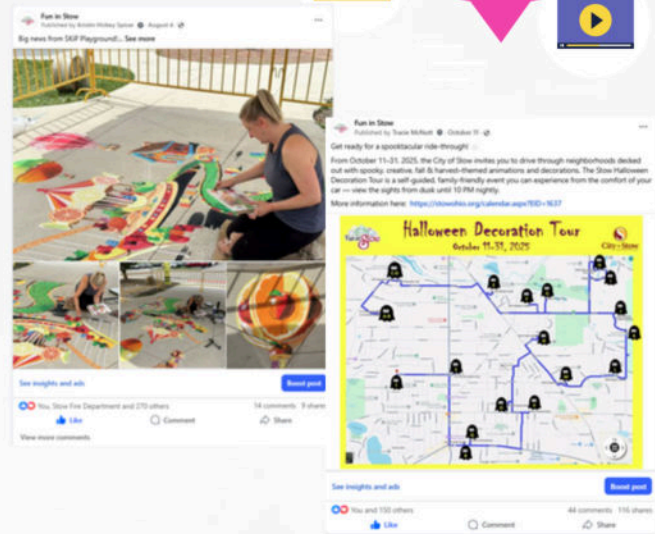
Fun in Stow
Published by Kristin McKey Spicer · August 6

Big news from SKIP Playground!... See more

See insights and ads

Boost post

You, Stow Fire Department and 270 others

14 comments 9 shares

Like

Comment

Share

View more comments

Fun in Stow
Published by Tracie McNeil · October 11

Get ready for a spooktacular ride-through!

From October 11–31, 2025, the City of Stow invites you to drive through neighborhoods decked out with spooky, creative, fall & harvest-themed animations and decorations. The Stow Halloween Decoration Tour is a self-guided, family-friendly event you can experience from the comfort of your car — view the sights from dusk until 10 PM nightly.

More information here: https://stowohio.org/calendar.aspx?EID=1637

Fun in Stow

Halloween Decoration Tour
October 11–31, 2025

City of Stow

See insights and ads

Boost post

You and 150 others

44 comments 116 shares

Like

Comment

Share